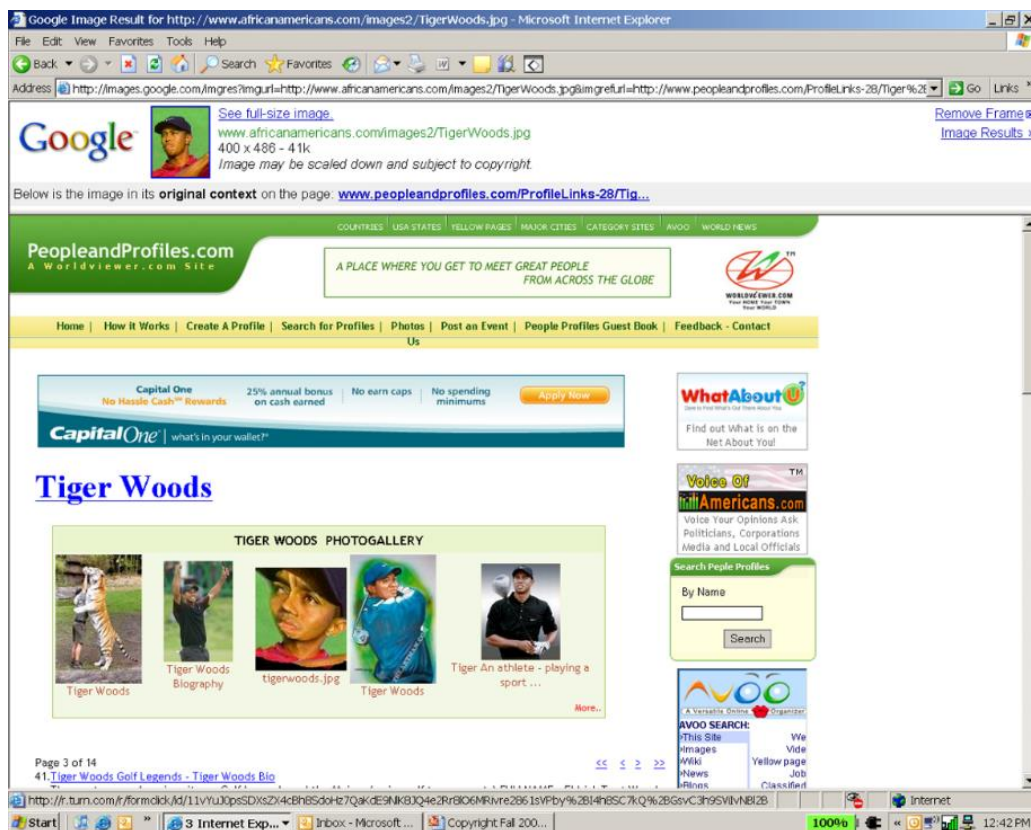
Google Image Result for http://www.africanamericans.com/images2/TigerWoods.jpg - Microsoft Internet Explorer

File Edit View Favorites Tools Help

Back Search Favorites

Address http://images.google.com/imgres?imgurl=http://www.africanamericans.com/images2/TigerWoods.jpg&imgrefurl=http://www.peopleandprofiles.com/ProfileLinks-28/Tiger%2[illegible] Go Links

Google

See full-size image.
www.africanamericans.com/images2/TigerWoods.jpg
400 x 486 - 41k
Image may be scaled down and subject to copyright.

Remove Frame
Image Results »

Below is the image in its original context on the page: www.peopleandprofiles.com/ProfileLinks-28/Tig...

COUNTRIES | USA STATES | YELLOW PAGES | MAJOR CITIES | CATEGORY SITES | AVOO | WORLD NEWS

PeopleandProfiles.com
A Worldviewer.com Site

A PLACE WHERE YOU GET TO MEET GREAT PEOPLE FROM ACROSS THE GLOBE

WORLDVIEWER.COM
Your HOME Your TOWN Your WORLD

Home | How it Works | Create A Profile | Search for Profiles | Photos | Post an Event | People Profiles Guest Book | Feedback - Contact Us

Capital One
No Hassle Cash Rewards
25% annual bonus on cash earned | No earn caps | No spending minimums
Apply Now
Capital One | what's in your wallet?

WhatAboutU?
Find out What is on the Net About You!

Tiger Woods

TIGER WOODS PHOTOGALLERY

Tiger Woods
Tiger Woods Biography
tigerwoods.jpg
Tiger Woods
Tiger An athlete - playing a sport ...

More..

Voice Of Americans.com
Voice Your Opinions Ask Politicians, Corporations Media and Local Officials

Search Peple Profiles
By Name
Search

AVOO
A Versatile Online Organizer
AVOO SEARCH:
This Site
Images
Wiki
News
Blogs
We
Vide
Yellow page
Job
Classified

Page 3 of 14
<< < > >>
41. Tiger Woods Golf Legends - Tiger Woods Bio

http://r.turn.com/r/formclick/id/11vYuJ0psSDXsZX4cBh8SdoHz7QaKdE9NK8JQ4e2Rr8lO6MRivre2861sVPby%2BI4h8SC7kQ%2BGsvC3h9SVIlvNBI2B
Internet

Start | 3 Internet Exp... | Inbox - Microsoft ... | Copyright Fall 200... | 100% | 12:42 PM